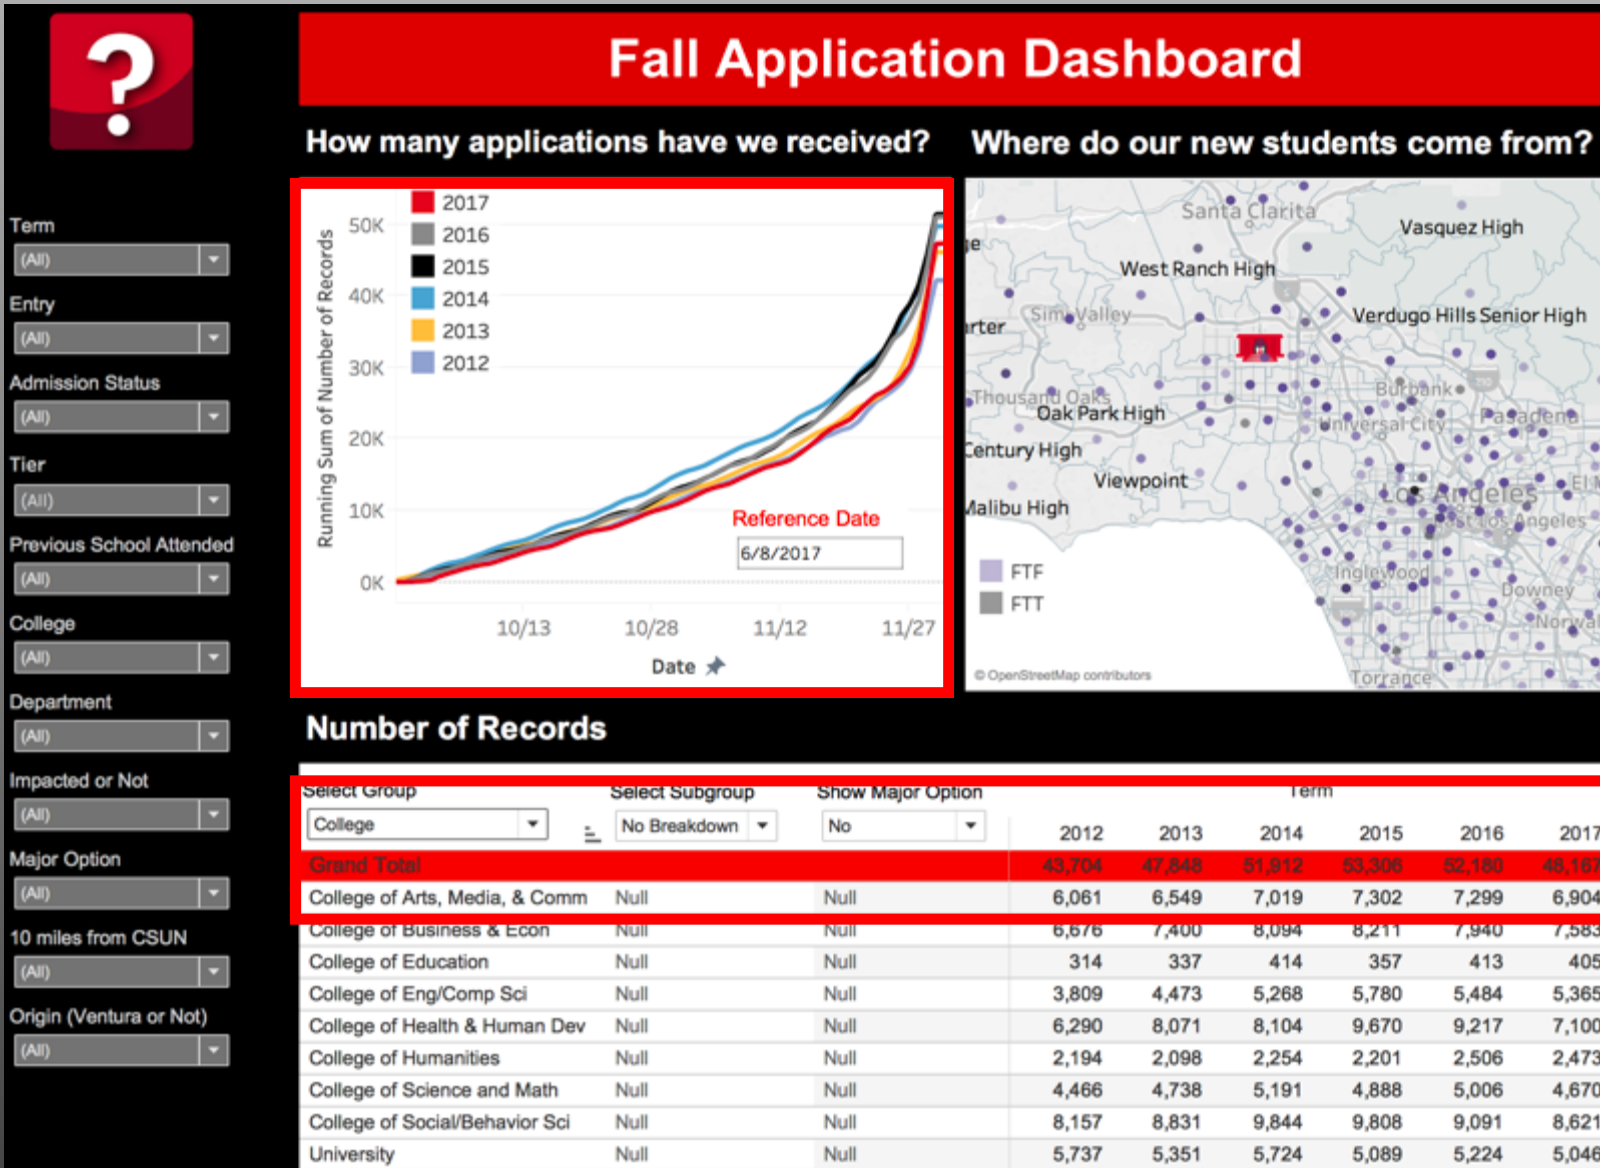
?

Fall Application Dashboard

Term
(All)
Entry
(All)
Admission Status
(All)
Tier
(All)
Previous School Attended
(All)
College
(All)
Department
(All)
Impacted or Not
(All)
Major Option
(All)
10 miles from CSUN
(All)
Origin (Ventura or Not)
(All)

How many applications have we received?

2017
2016
2015
2014
2013
2012

Running Sum of Number of Records
50K
40K
30K
20K
10K
0K

Reference Date
6/8/2017

10/13
10/28
11/12
11/27
Date

Where do our new students come from?

Santa Clarita
Vasquez High
West Ranch High
Simi Valley
Verdugo Hills Senior High
Thousand Oaks
Oak Park High
Burbank
Pasadena
Universal City
Century High
Viewpoint
Malibu High
Los Angeles
East Los Angeles
Inglewood
Downey
Norwalk
Torrance
FTF
FTT
© OpenStreetMap contributors

Number of Records

| Select Group | Select Subgroup | Show Major Option | 2012 | 2013 | 2014 | 2015 | 2016 | 2017 |
|---|---|---|---|---|---|---|---|---|
| College | No Breakdown | No | | | | | | |
| Grand Total | | | 43,704 | 47,848 | 51,912 | 53,306 | 52,180 | 48,167 |
| College of Arts, Media, & Comm | Null | Null | 6,061 | 6,549 | 7,019 | 7,302 | 7,299 | 6,904 |
| College of Business & Econ | Null | Null | 6,676 | 7,400 | 8,094 | 8,211 | 7,940 | 7,583 |
| College of Education | Null | Null | 314 | 337 | 414 | 357 | 413 | 405 |
| College of Eng/Comp Sci | Null | Null | 3,809 | 4,473 | 5,268 | 5,780 | 5,484 | 5,365 |
| College of Health & Human Dev | Null | Null | 6,290 | 8,071 | 8,104 | 9,670 | 9,217 | 7,100 |
| College of Humanities | Null | Null | 2,194 | 2,098 | 2,254 | 2,201 | 2,506 | 2,473 |
| College of Science and Math | Null | Null | 4,466 | 4,738 | 5,191 | 4,888 | 5,006 | 4,670 |
| College of Social/Behavior Sci | Null | Null | 8,157 | 8,831 | 9,844 | 9,808 | 9,091 | 8,621 |
| University | Null | Null | 5,737 | 5,351 | 5,724 | 5,089 | 5,224 | 5,046 |

Term